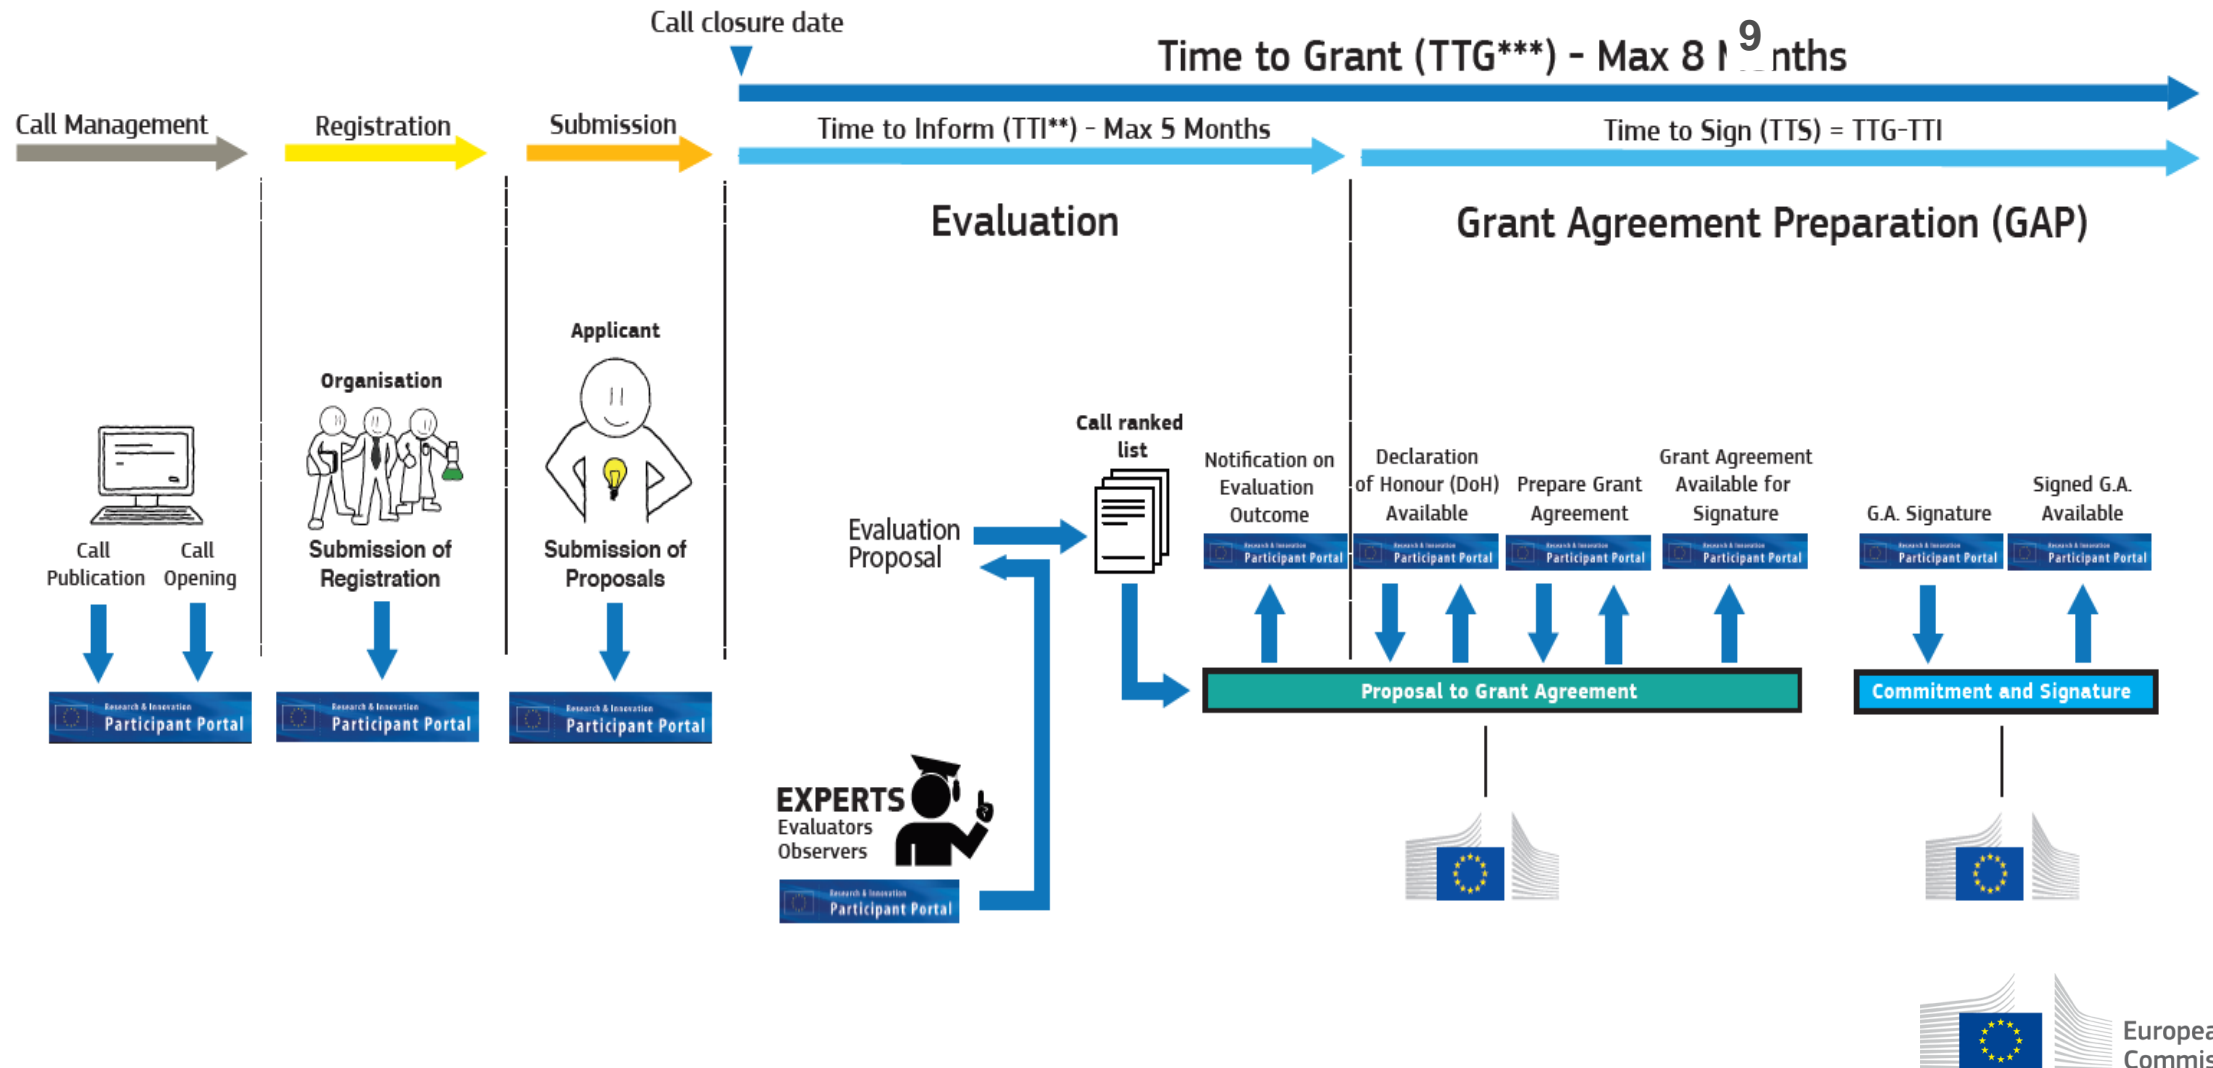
Call closure date

Time to Grant (TTG***) - Max 8 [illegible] 9 nths

Call Management

Registration

Submission

Time to Inform (TTI**) - Max 5 Months

Time to Sign (TTS) = TTG-TTI

Evaluation

Grant Agreement Preparation (GAP)

Applicant

Organisation

Call Publication

Call Opening

Submission of Registration

Submission of Proposals

Research & Innovation Participant Portal

Research & Innovation Participant Portal

Research & Innovation Participant Portal

Evaluation Proposal

Call ranked list

Notification on Evaluation Outcome

Declaration of Honour (DoH) Available

Prepare Grant Agreement

Grant Agreement Available for Signature

G.A. Signature

Signed G.A. Available

Research & Innovation Participant Portal

Research & Innovation Participant Portal

Research & Innovation Participant Portal

Research & Innovation Participant Portal

Research & Innovation Participant Portal

Research & Innovation Participant Portal

Proposal to Grant Agreement

Commitment and Signature

EXPERTS
Evaluators
Observers

Research & Innovation Participant Portal

Europea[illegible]
Commis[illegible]